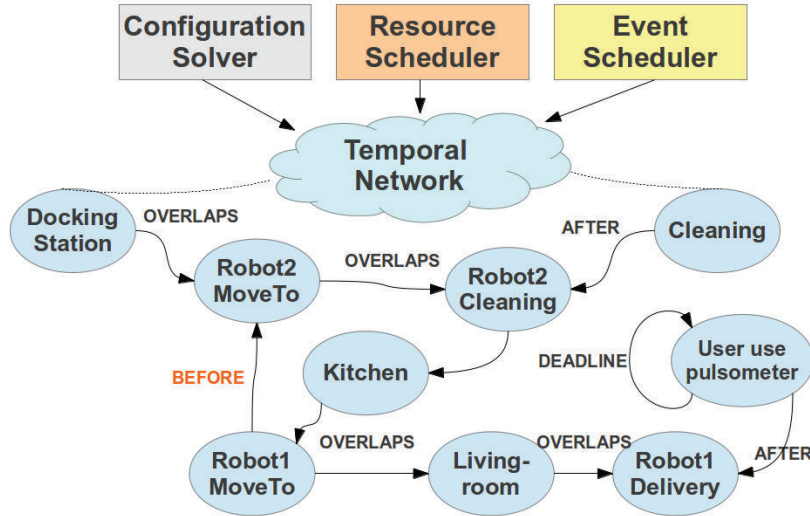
Configuration Solver

Resource Scheduler

Event Scheduler

Temporal Network

Docking Station

OVERLAPS

Cleaning

AFTER

Robot2 MoveTo

OVERLAPS

Robot2 Cleaning

User use pulsometer

DEADLINE

BEFORE

Kitchen

Robot1 MoveTo

OVERLAPS

Living-room

OVERLAPS

Robot1 Delivery

AFTER